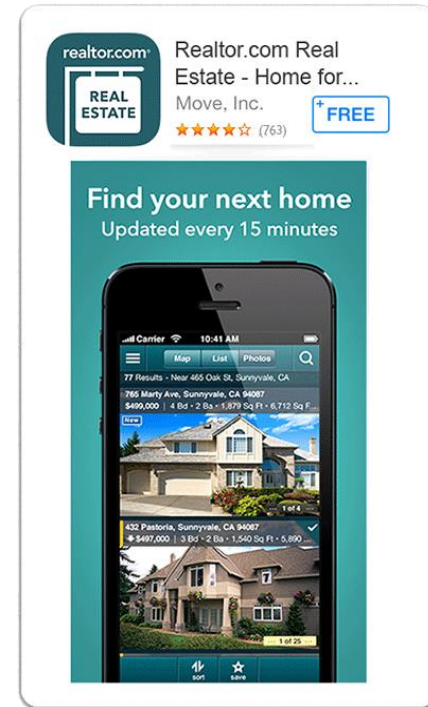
realtor.com
REAL ESTATE

Realtor.com Real Estate - Home for...
Move, Inc.
★★★★☆ (763)
FREE

Find your next home
Updated every 15 minutes

Carrier 10:41 AM
Map List Photos
77 Results - Near 465 Oak St, Sunnyvale, CA
765 Marty Ave, Sunnyvale, CA 94087
$499,000 | 4 Bd • 2 Ba • 1,879 Sq Ft • 6,712 Sq F...
New
1 of 4
432 Pastoria, Sunnyvale, CA 94087
$497,000 | 3 Bd • 2 Ba • 1,540 Sq Ft • 5,890 ...
1 of 25
sort save